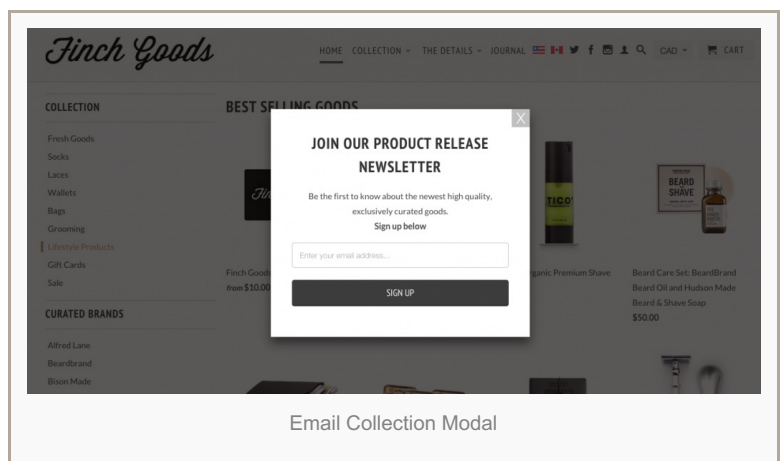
Finch Goods

HOME COLLECTION ⌄ THE DETAILS ⌄ JOURNAL CAD ⌄ CART

COLLECTION

Fresh Goods
Socks
Laces
Wallets
Bags
Grooming
Lifestyle Products
Gift Cards
Sale

CURATED BRANDS

Alfred Lane
Beardbrand
Bison Made

BEST SELLING GOODS

Finch Goods
from $10.00

ganic Premium Shave

Beard Care Set: BeardBrand Beard Oil and Hudson Made Beard & Shave Soap
$50.00

BEARD SHAVE

X

JOIN OUR PRODUCT RELEASE NEWSLETTER

Be the first to know about the newest high quality, exclusively curated goods.
Sign up below

Enter your email address...

SIGN UP

Email Collection Modal